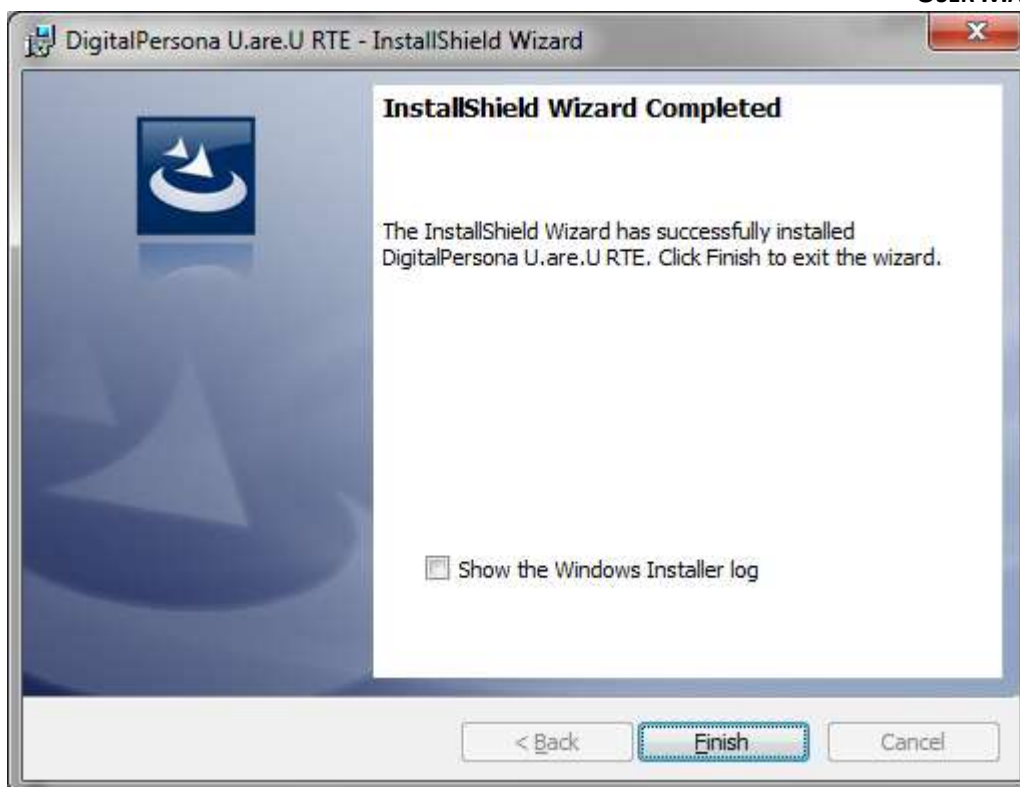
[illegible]

DigitalPersona U.are.U RTE - InstallShield Wizard

InstallShield Wizard Completed

The InstallShield Wizard has successfully installed DigitalPersona U.are.U RTE. Click Finish to exit the wizard.

Show the Windows Installer log

< Back

Finish

Cancel